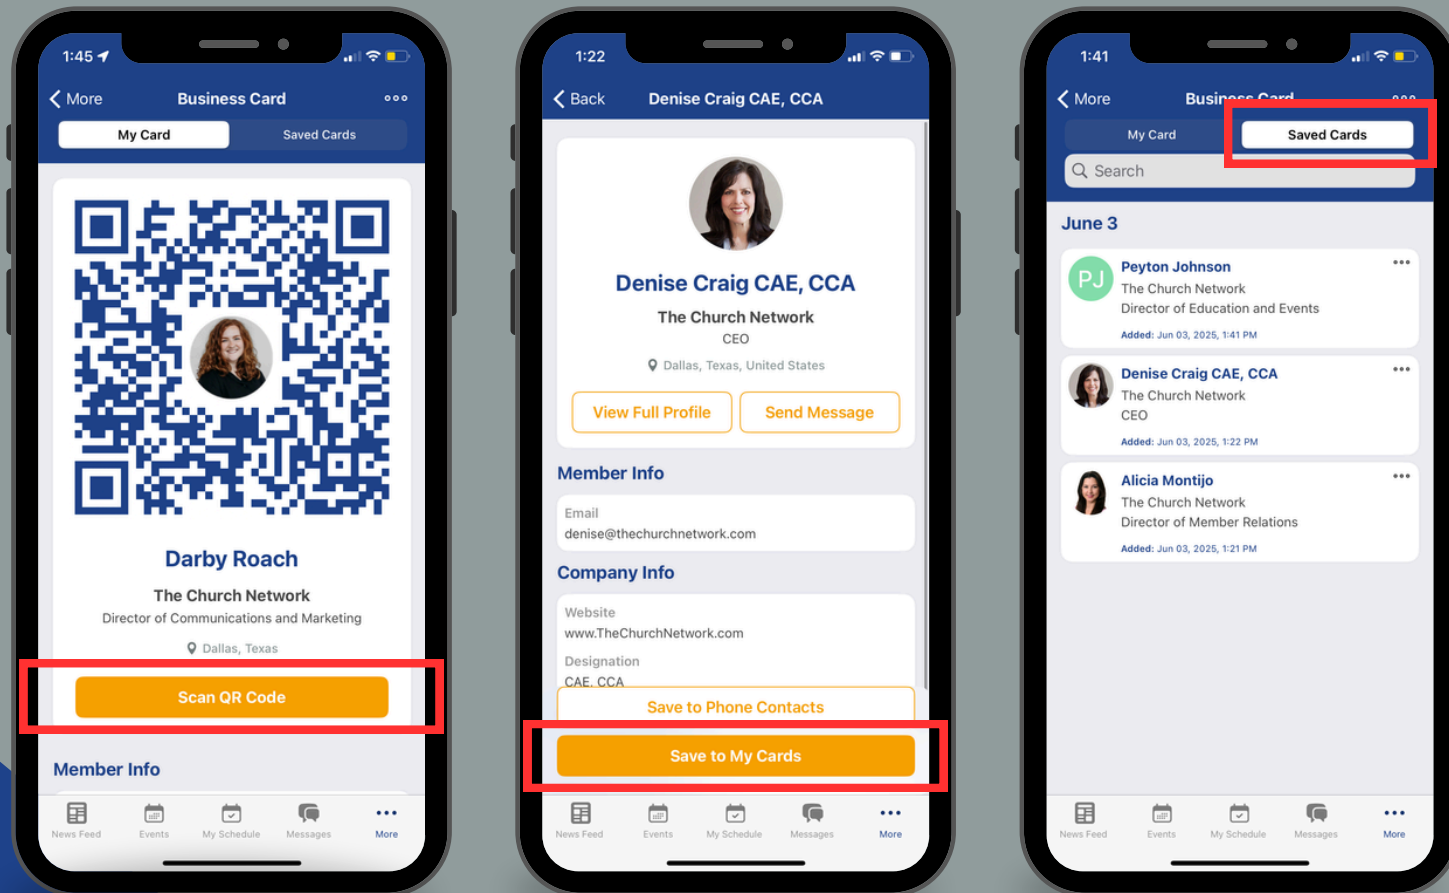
1:45

More
Business Card
My Card
Saved Cards

Darby Roach
The Church Network
Director of Communications and Marketing
Dallas, Texas

Scan QR Code

Member Info

News Feed
Events
My Schedule
Messages
More

1:22

Back
Denise Craig CAE, CCA

Denise Craig CAE, CCA
The Church Network
CEO
Dallas, Texas, United States

View Full Profile
Send Message

Member Info
Email
denise@thechurchnetwork.com

Company Info
Website
www.TheChurchNetwork.com
Designation
CAE, CCA

Save to Phone Contacts
Save to My Cards

News Feed
Events
My Schedule
Messages
More

1:41

More
Business Card
My Card
Saved Cards
Search

June 3

PJ
Peyton Johnson
The Church Network
Director of Education and Events
Added: Jun 03, 2025, 1:41 PM

Denise Craig CAE, CCA
The Church Network
CEO
Added: Jun 03, 2025, 1:22 PM

Alicia Montijo
The Church Network
Director of Member Relations
Added: Jun 03, 2025, 1:21 PM

News Feed
Events
My Schedule
Messages
More